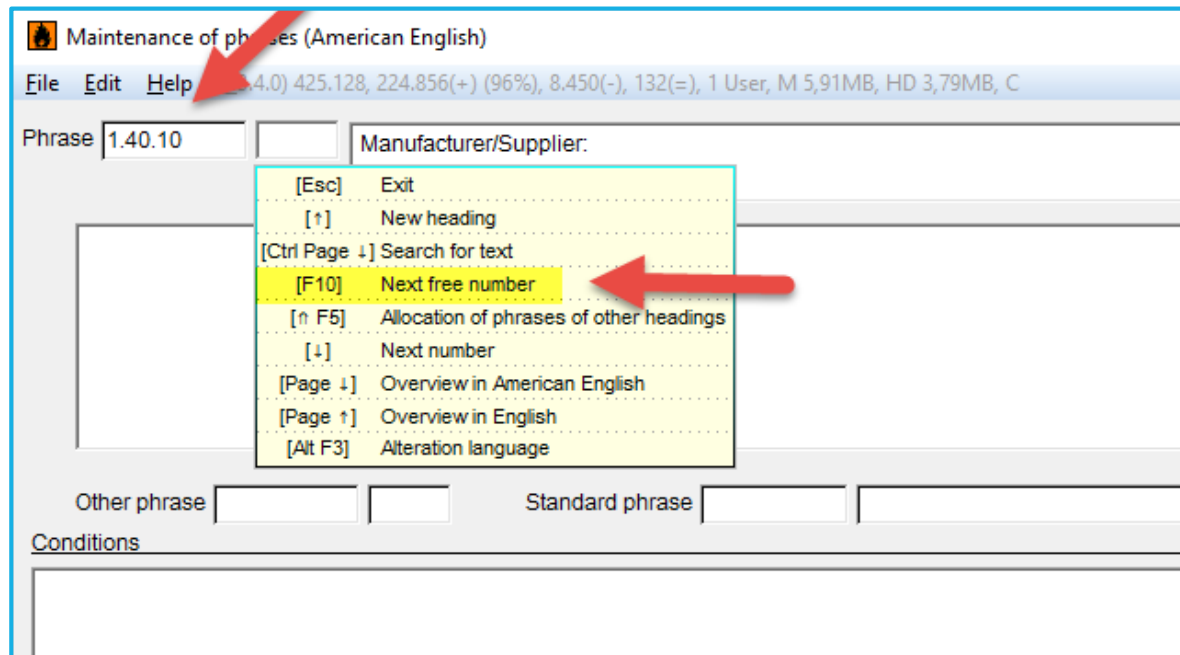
Maintenance of ph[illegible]es (American English)

File Edit Help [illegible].4.0) 425.128, 224.856(+) (96%), 8.450(-), 132(=), 1 User, M 5,91MB, HD 3,79MB, C

Phrase 1.40.10 Manufacturer/Supplier:

| | |
|---|---|
| [Esc] | Exit |
| [↑] | New heading |
| [Ctrl Page ↓] | Search for text |
| [F10] | Next free number |
| [⇑ F5] | Allocation of phrases of other headings |
| [↓] | Next number |
| [Page ↓] | Overview in American English |
| [Page ↑] | Overview in English |
| [Alt F3] | Alteration language |

Other phrase Standard phrase

Conditions